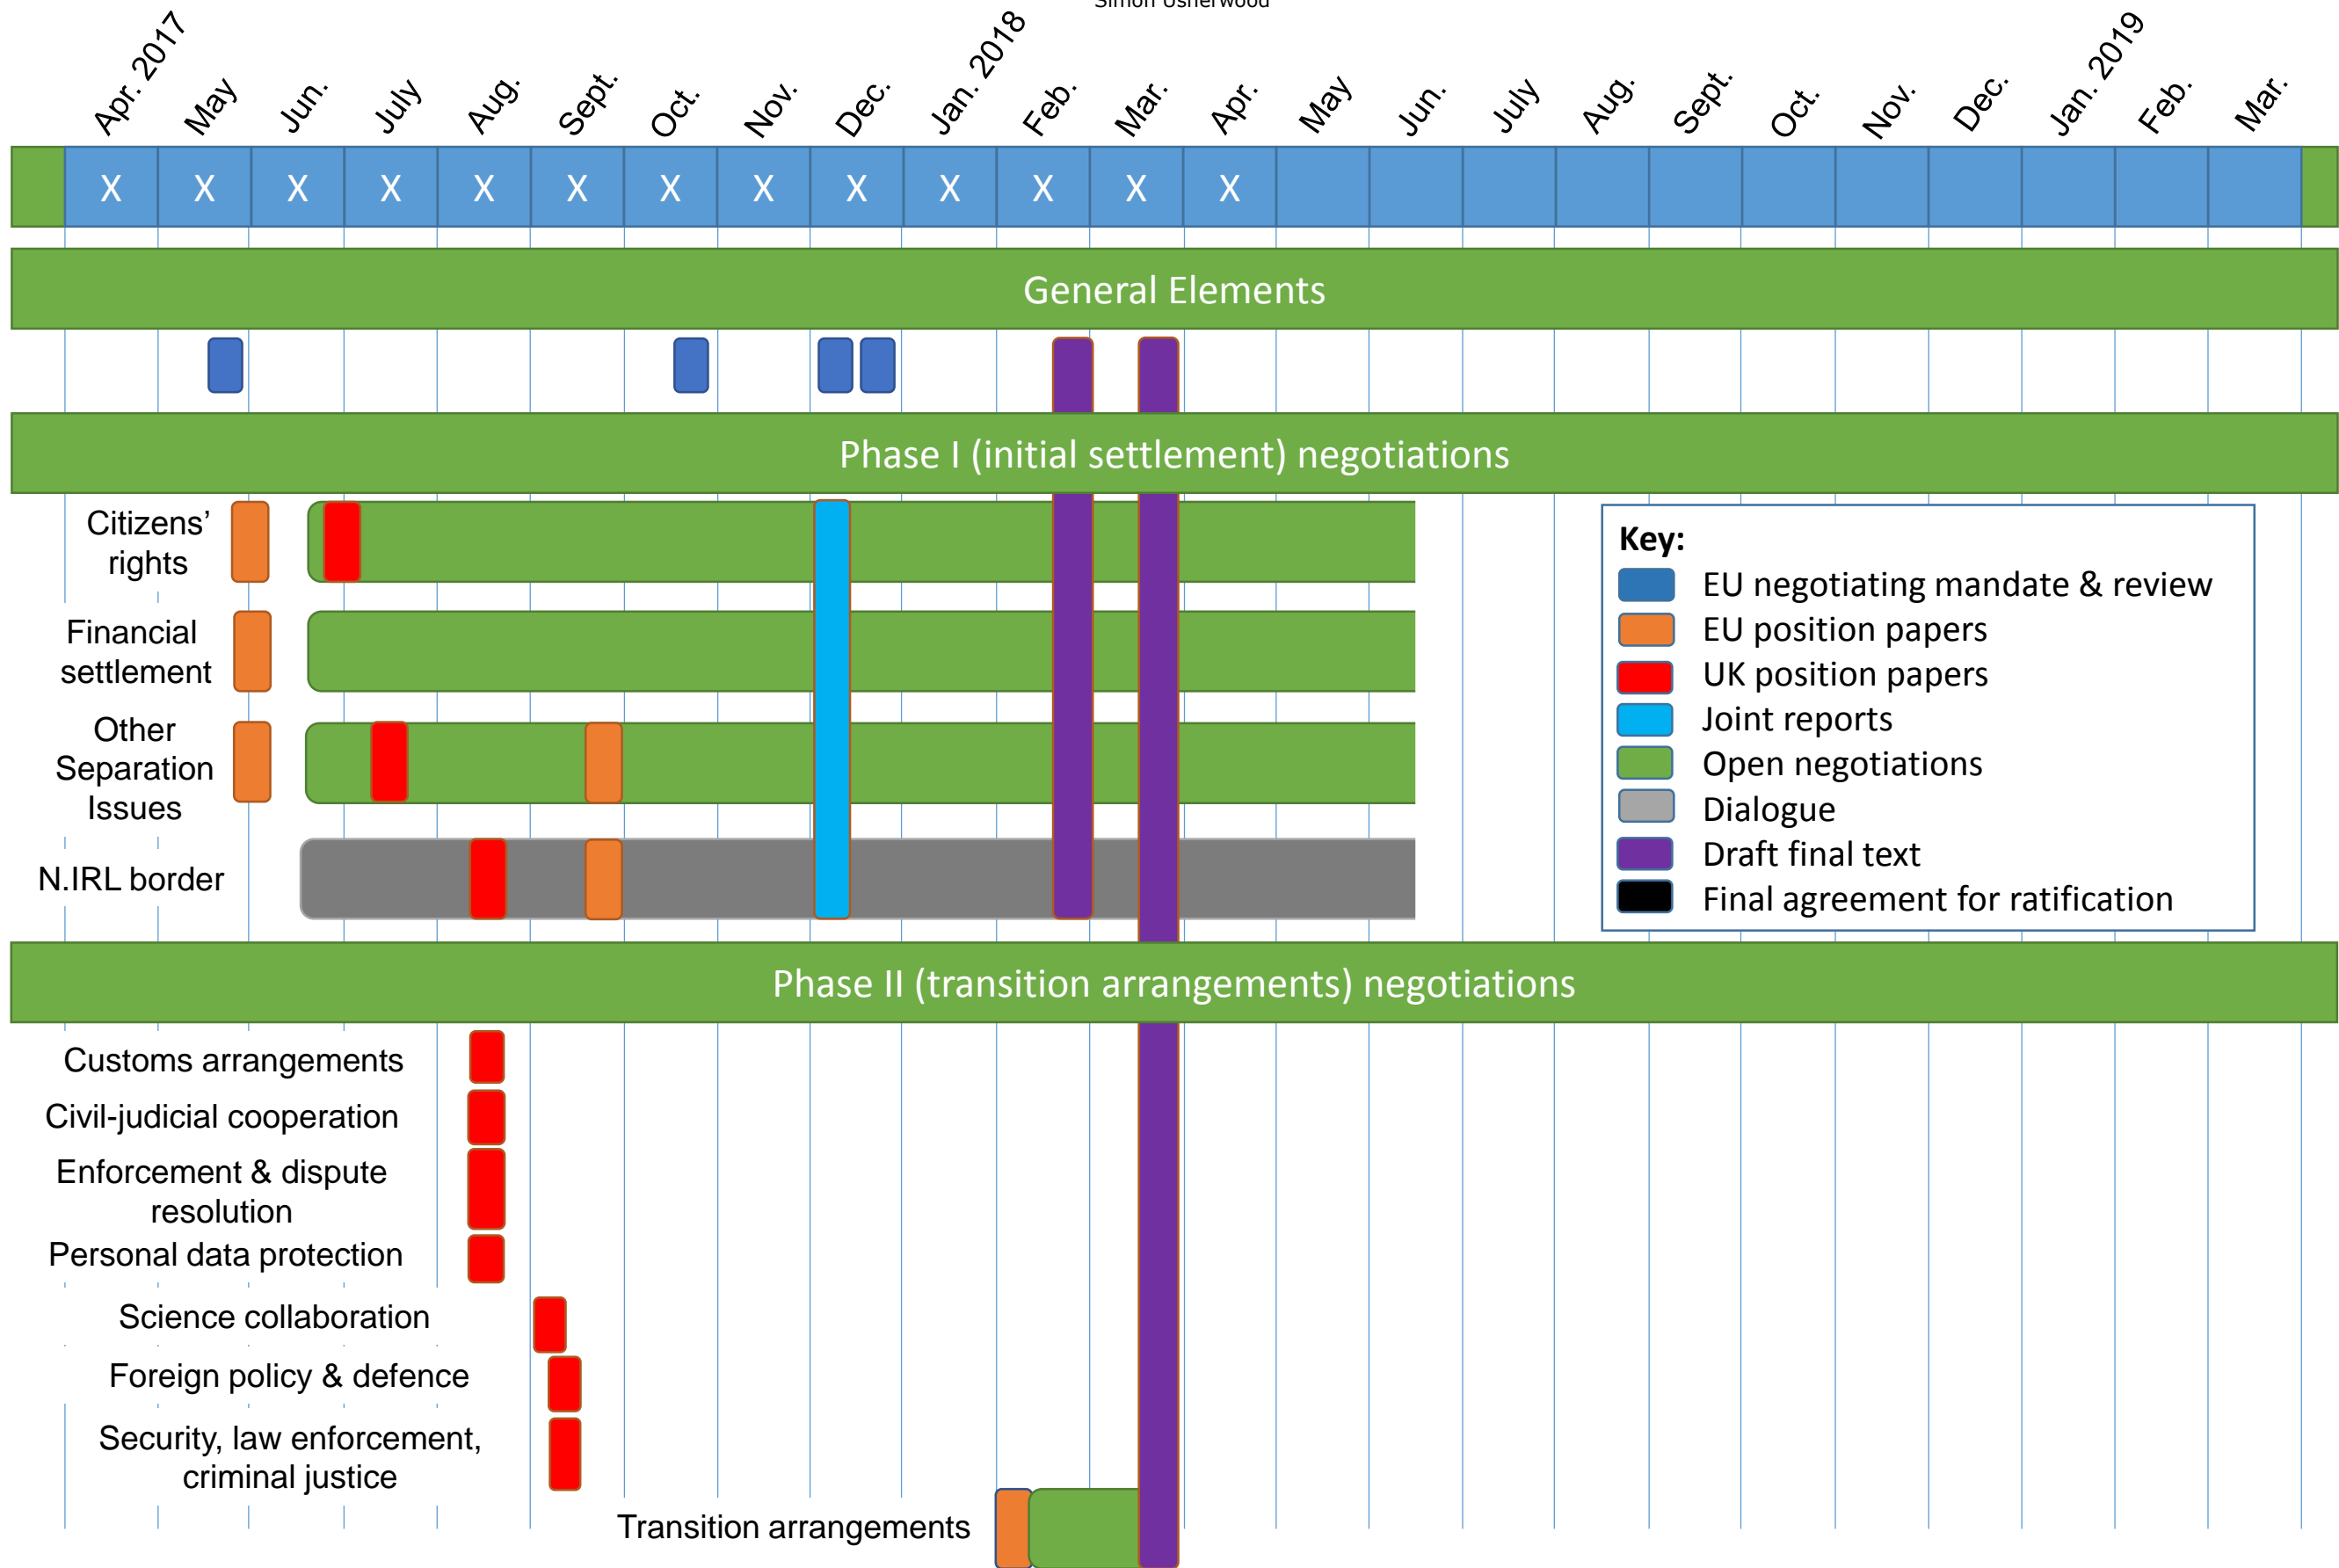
Simon Usherwood

Apr. 2017 May Jun. July Aug. Sept. Oct. Nov. Dec. Jan. 2018 Feb. Mar. Apr. May Jun. July Aug. Sept. Oct. Nov. Dec. Jan. 2019 Feb. Mar.

X X X X X X X X X X X X X

General Elements

Phase I (initial settlement) negotiations

Citizens' rights

Financial settlement

Other Separation Issues

N.IRL border

Key:
EU negotiating mandate & review
EU position papers
UK position papers
Joint reports
Open negotiations
Dialogue
Draft final text
Final agreement for ratification

Phase II (transition arrangements) negotiations

Customs arrangements
Civil-judicial cooperation
Enforcement & dispute resolution
Personal data protection
Science collaboration
Foreign policy & defence
Security, law enforcement, criminal justice
Transition arrangements